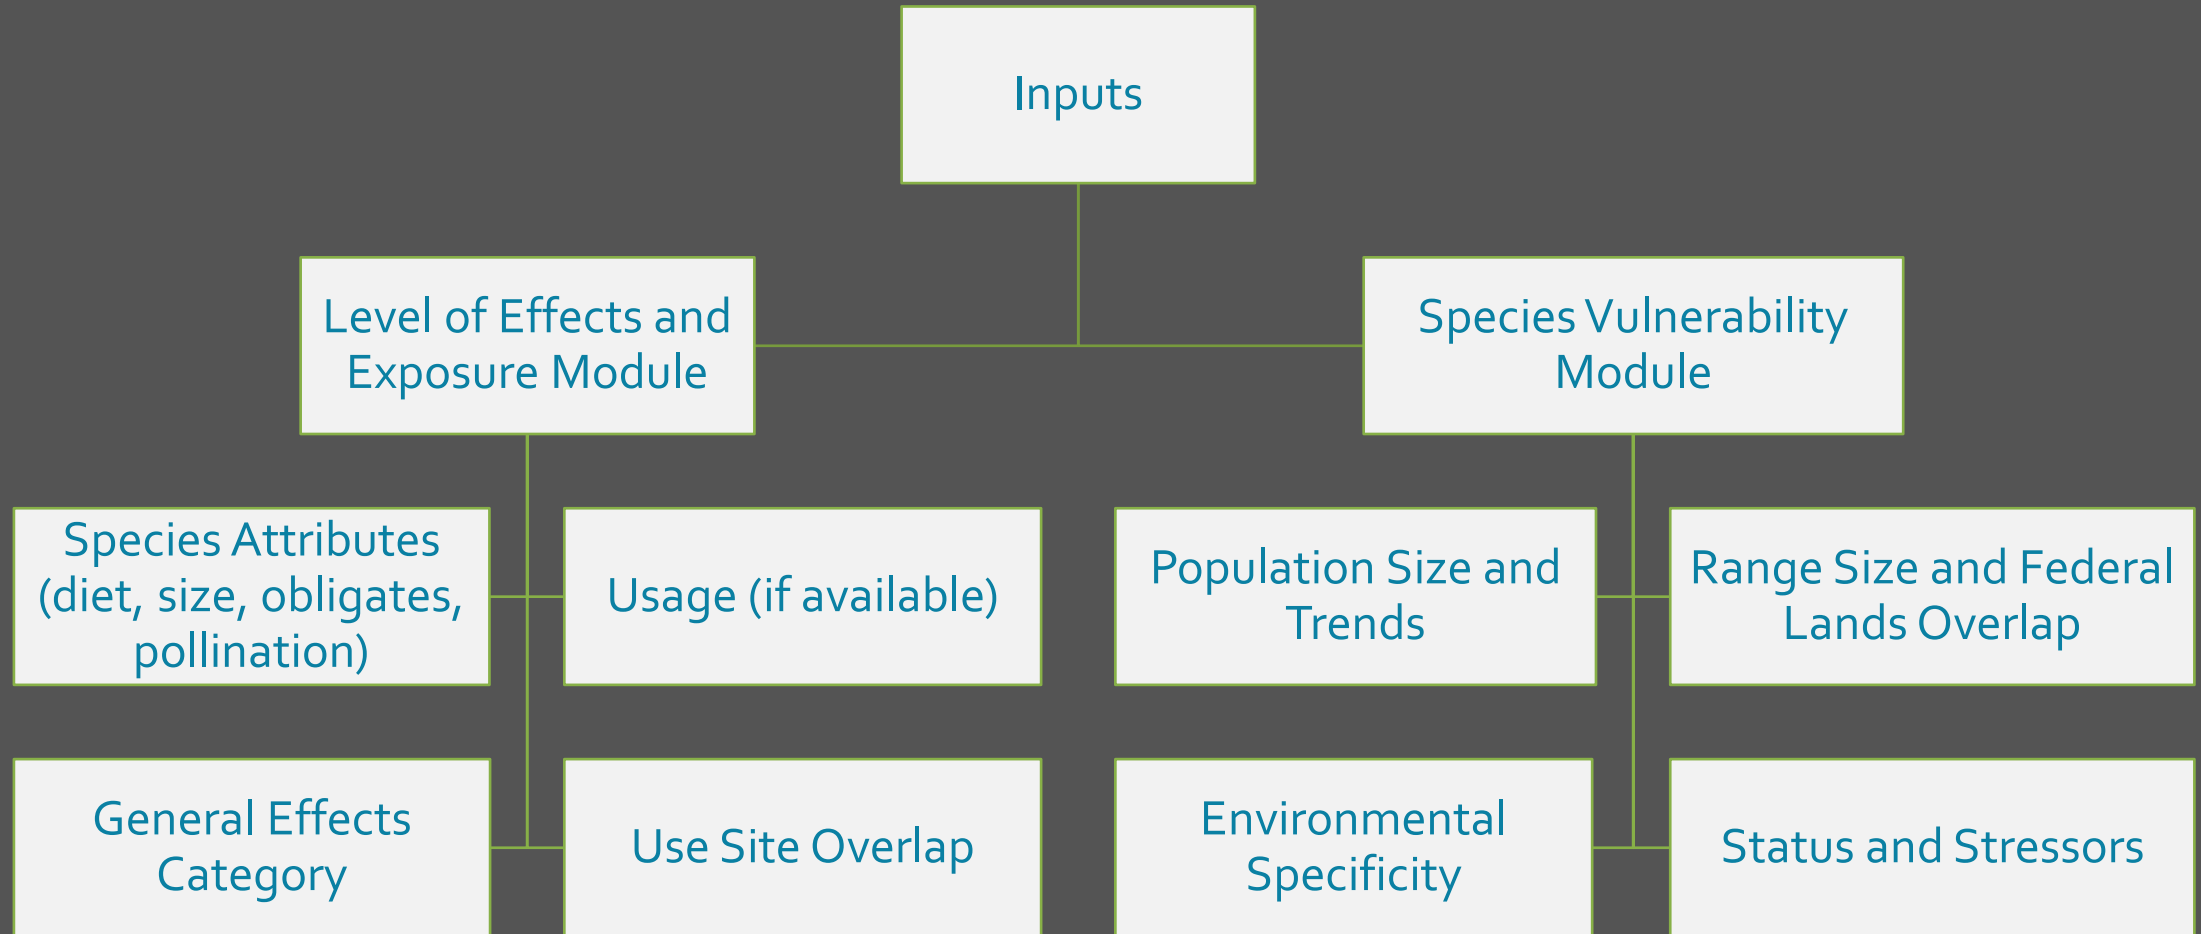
Inputs

Level of Effects and Exposure Module

Species Vulnerability Module

Species Attributes (diet, size, obligates, pollination)

Usage (if available)

General Effects Category

Use Site Overlap

Population Size and Trends

Range Size and Federal Lands Overlap

Environmental Specificity

Status and Stressors